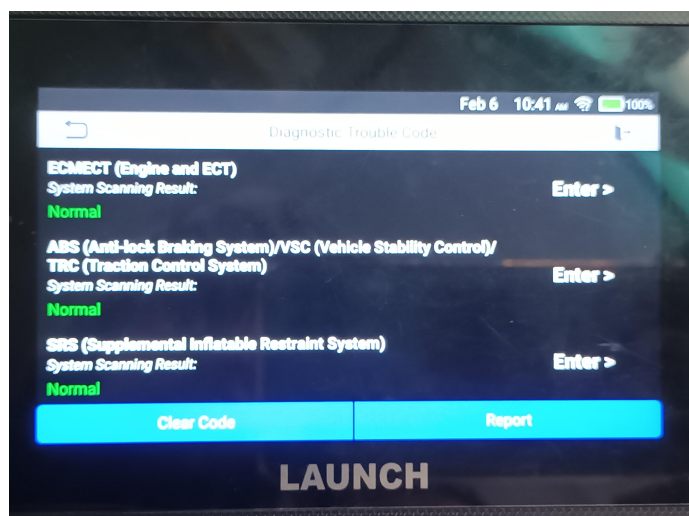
Feb 6 10:41 AM 100%

Diagnostic Trouble Code

ECMECT (Engine and ECT)
System Scanning Result:
Normal
Enter >

ABS (Anti-lock Braking System)/VSC (Vehicle Stability Control)/ TRC (Traction Control System)
System Scanning Result:
Normal
Enter >

SRS (Supplemental Inflatable Restraint System)
System Scanning Result:
Normal
Enter >

Clear Code
Report

LAUNCH